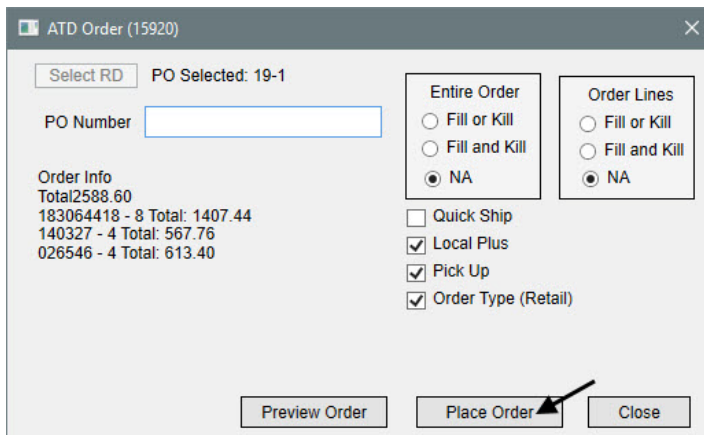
ATD Order (15920)

Select RD PO Selected: 19-1

PO Number

Order Info
Total2588.60
183064418 - 8 Total: 1407.44
140327 - 4 Total: 567.76
026546 - 4 Total: 613.40

Entire Order
Fill or Kill
Fill and Kill
NA

Order Lines
Fill or Kill
Fill and Kill
NA

Quick Ship
Local Plus
Pick Up
Order Type (Retail)

Preview Order
Place Order
Close